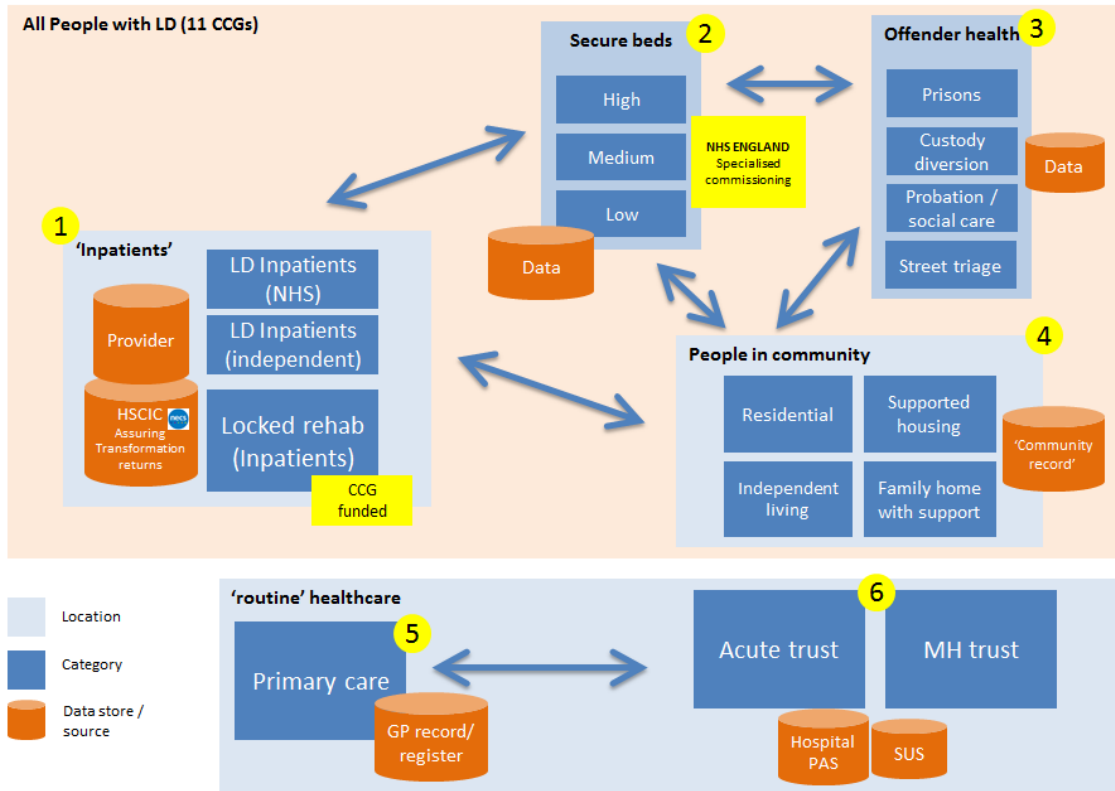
All People with LD (11 CCGs)

Secure beds 2

High

Medium

Low

NHS ENGLAND Specialised commissioning

Data

Offender health 3

Prisons

Custody diversion

Probation / social care

Street triage

Data

1 'Inpatients'

Provider

HSCIC necs Assuring Transformation returns

LD Inpatients (NHS)

LD Inpatients (independent)

Locked rehab (Inpatients)

CCG funded

People in community 4

Residential

Supported housing

Independent living

Family home with support

'Community record'

Location

Category

Data store / source

'routine' healthcare

Primary care 5

GP record/ register

6

Acute trust

MH trust

Hospital PAS

SUS